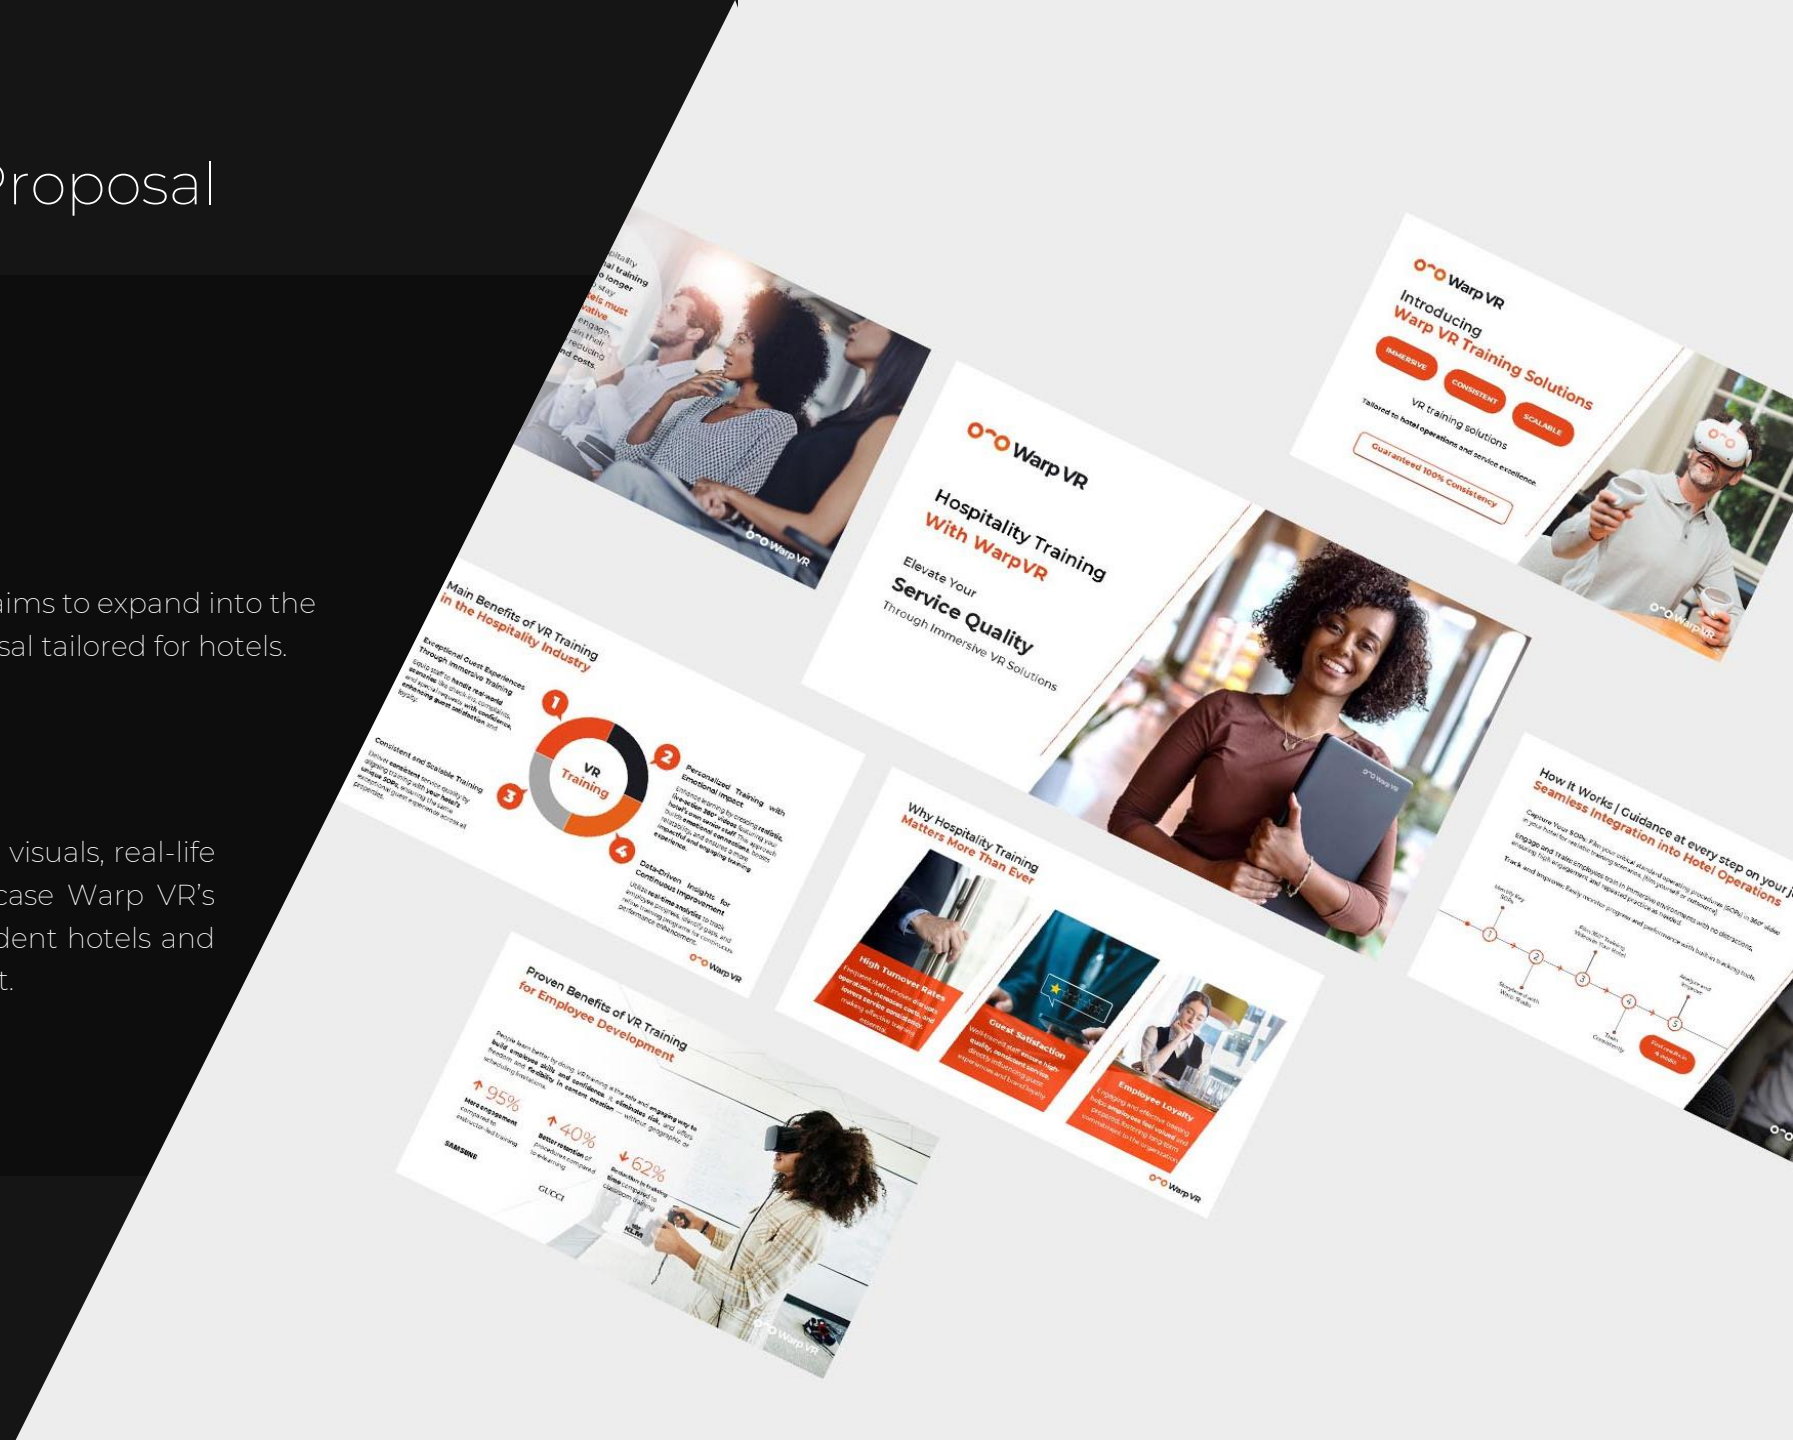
Proposal

aims to expand into the sal tailored for hotels.

visuals, real-life case Warp VR's dent hotels and t.

Warp VR

Hospitality Training With WarpVR

Elevate Your Service Quality Through Immersive VR Solutions

Warp VR

Introducing Warp VR Training Solutions

IMMERSIVE

CONSISTENT

SCALABLE

VR training solutions Tailored to hotel operations and service excellence

Guaranteed 100% Consistency

Main Benefits of VR Training in the Hospitality Industry

Exceptional Guest Experiences Through Immersive Training

Personalized Training with Emotional Impact

Consistent and Scalable Training

Data-Driven Insights for Continuous Improvement

VR Training

Why Hospitality Training Matters More Than Ever

High Turnover Rates

Guest Satisfaction

Employee Loyalty

Warp VR

How It Works | Guidance at every step on your j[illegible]

Seamless Integration into Hotel Operations

Proven Benefits of VR Training for Employee Development

95%

40%

62%

SAMSUNG

GUCCI

KLM

Warp VR